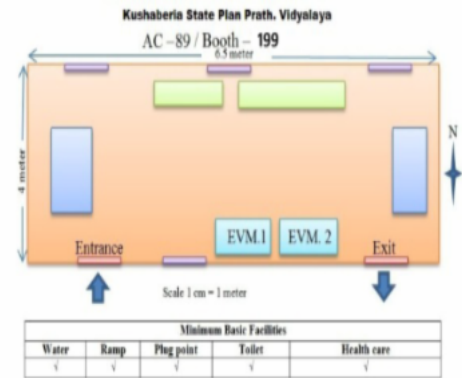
Kushaberia State Plan Prath. Vidyalaya

AC – 89 / Booth – 199

6.5 meter

4 meter

N

EVM.1

EVM. 2

Entrance

Exit

Scale 1 cm = 1 meter

| Minimum Basic Facilities | | | | |
|---|---|---|---|---|
| Water | Ramp | Plug point | Toilet | Health care |
| √ | √ | √ | √ | √ |